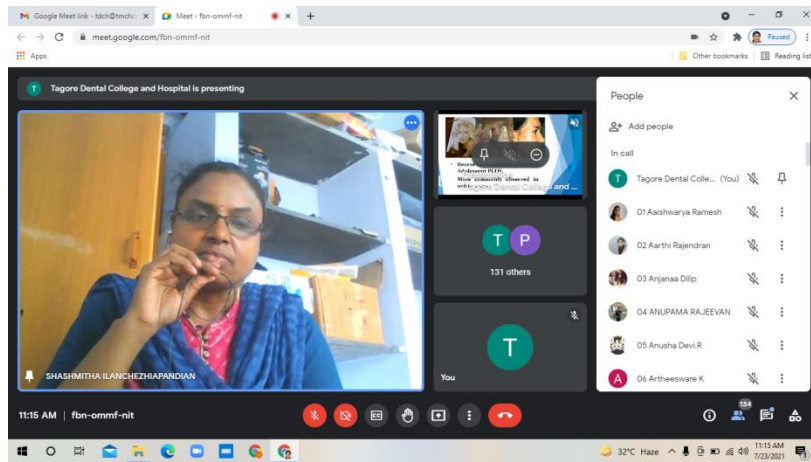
Google Meet link - tdch@tmch
Meet - fbn-ommf-nit
meet.google.com/fbn-ommf-nit
Paused
Apps
Other bookmarks
Reading list

T Tagore Dental College and Hospital is presenting

People
Add people
In call
Tagore Dental Colle... (You)
01 Aaishwarya Ramesh
02 Aarthi Rajendran
03 Anjanaa Dilip
04 ANUPAMA RAJEEVAN
05 Anusha Devi.R
06 Artheesware K

Tagore Dental College and ...
T P
131 others
T
You
SHASHMITHA ILANCHEZHIAPANDIAN

11:15 AM | fbn-ommf-nit
134

32°C Haze
11:15 AM
7/23/2021